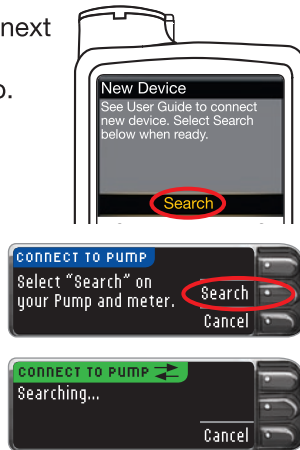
next

p.

New Device
See User Guide to connect new device. Select Search below when ready.
Search

CONNECT TO PUMP
Select "Search" on your Pump and meter.
Search
Cancel

CONNECT TO PUMP
Searching...
Cancel